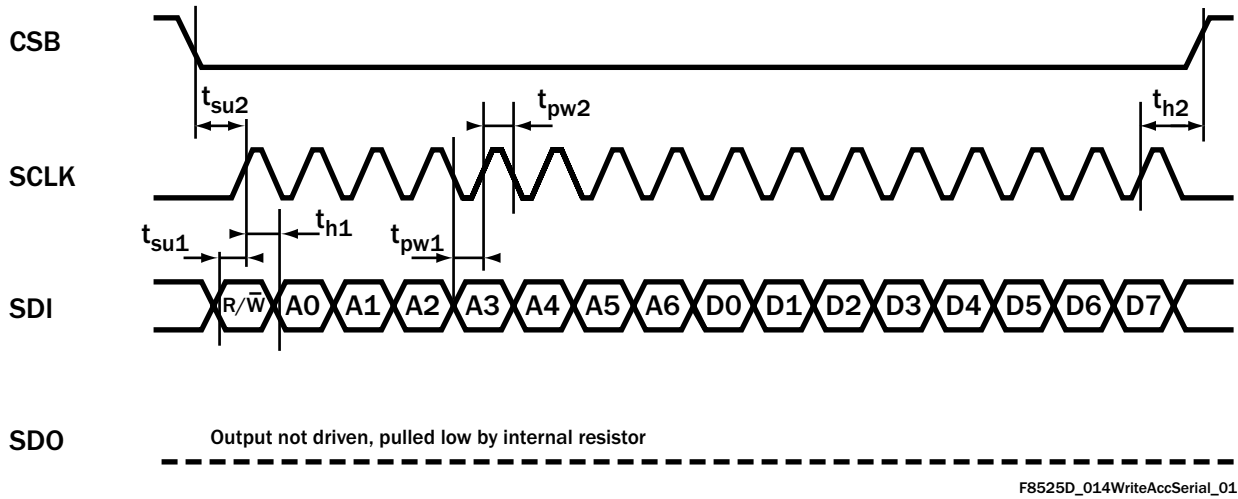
CSB

$t_{su2}$

$t_{pw2}$

$t_{h2}$

SCLK

$t_{h1}$

$t_{su1}$

$t_{pw1}$

SDI

$R/\overline{W}$ A0 A1 A2 A3 A4 A5 A6 D0 D1 D2 D3 D4 D5 D6 D7

SDO

Output not driven, pulled low by internal resistor

F8525D_014WriteAccSerial_01